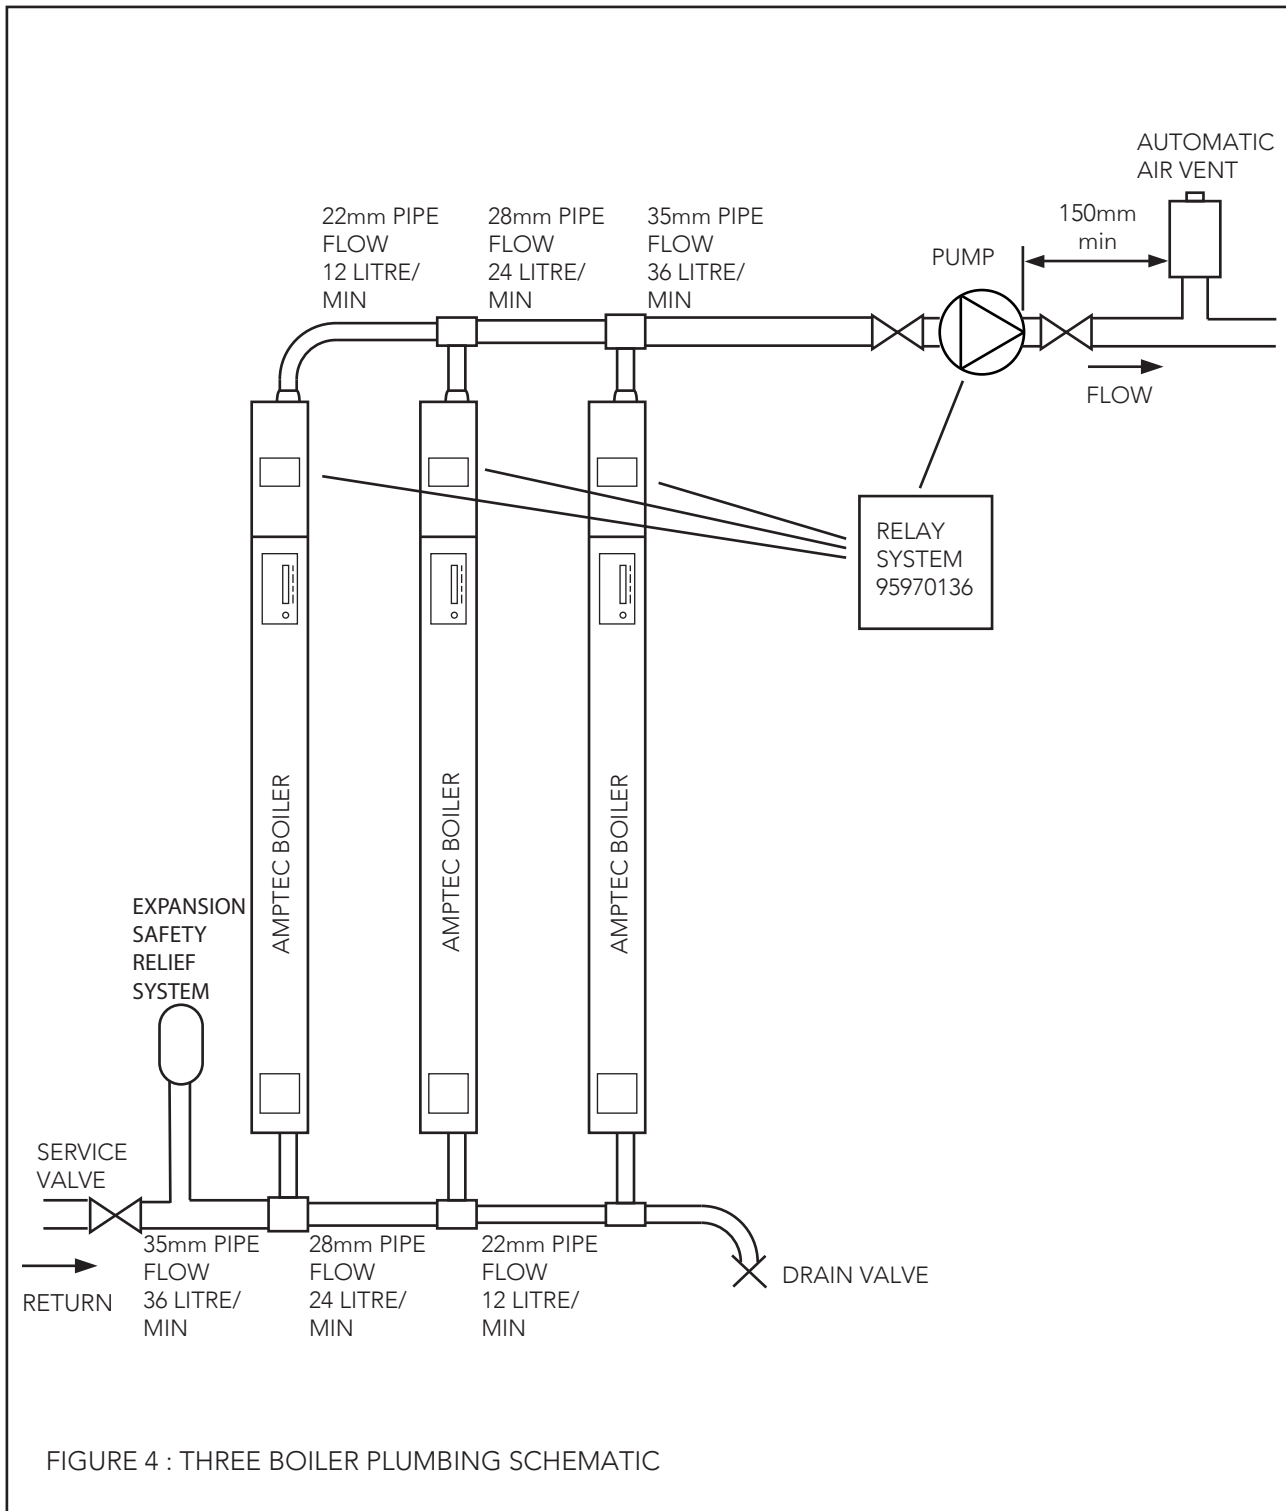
AUTOMATIC AIR VENT

150mm min

22mm PIPE FLOW 12 LITRE/ MIN

28mm PIPE FLOW 24 LITRE/ MIN

35mm PIPE FLOW 36 LITRE/ MIN

PUMP

FLOW

RELAY SYSTEM 95970136

AMPTEC BOILER

AMPTEC BOILER

AMPTEC BOILER

EXPANSION SAFETY RELIEF SYSTEM

SERVICE VALVE

RETURN

35mm PIPE FLOW 36 LITRE/ MIN

28mm PIPE FLOW 24 LITRE/ MIN

22mm PIPE FLOW 12 LITRE/ MIN

DRAIN VALVE

FIGURE 4 : THREE BOILER PLUMBING SCHEMATIC